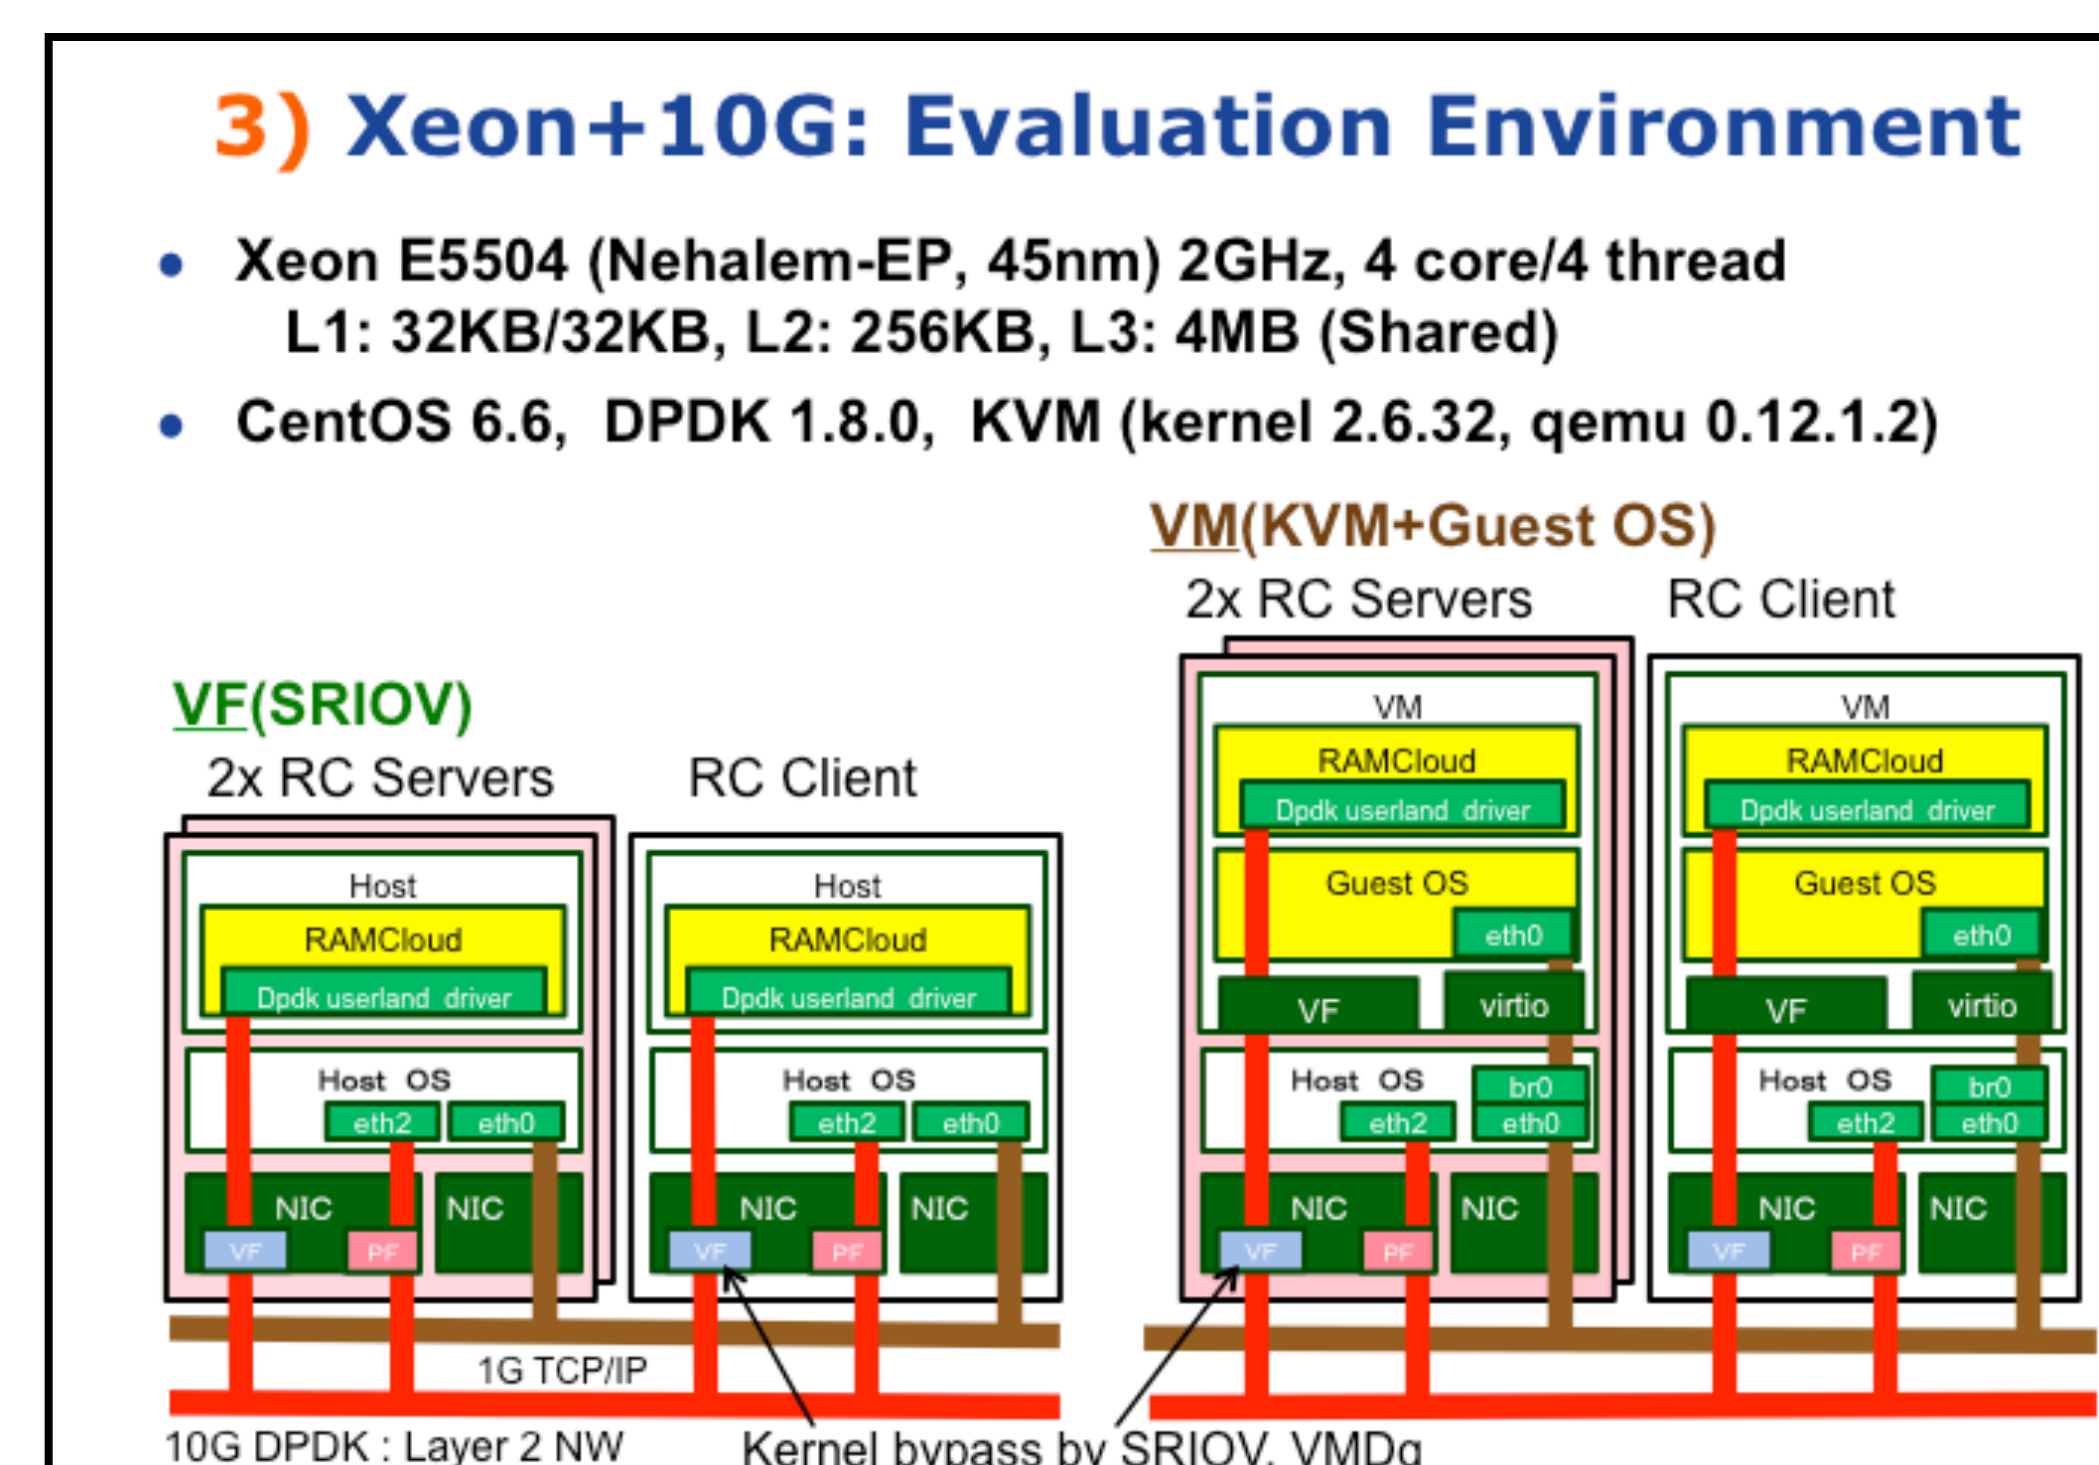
3) Xeon+10G: Evaluation Environment

• Xeon E5504 (Nehalem-EP, 45nm) 2GHz, 4 core/4 thread L1: 32KB/32KB, L2: 256KB, L3: 4MB (Shared)

• CentOS 6.6, DPDK 1.8.0, KVM (kernel 2.6.32, qemu 0.12.1.2)

VM(KVM+Guest OS)

2x RC Servers

RC Client

VF(SRIOV)

2x RC Servers

RC Client

Host
RAMCloud
Dpdk userland driver
Host OS
eth2
eth0
NIC
VF
PF
NIC

Host
RAMCloud
Dpdk userland driver
Host OS
eth2
eth0
NIC
VF
PF
NIC

VM
RAMCloud
Dpdk userland driver
Guest OS
eth0
VF
virtio
Host OS
br0
eth2
eth0
NIC
VF
PF
NIC

VM
RAMCloud
Dpdk userland driver
Guest OS
eth0
VF
virtio
Host OS
br0
eth2
eth0
NIC
VF
PF
NIC

1G TCP/IP

10G DPDK : Layer 2 NW

Kernel bypass by SRIOV, VMDq